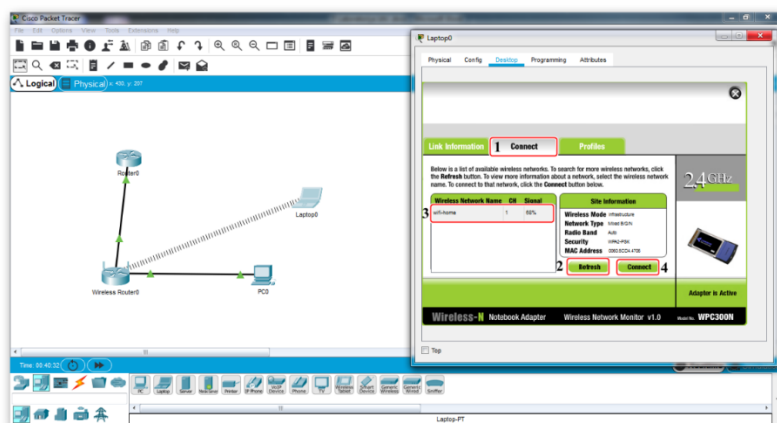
Cisco Packet Tracer

File Edit Options View Tools Extensions Help

Logical Physical x: 400, y: 207

Router0

Laptop0

Wireless Router0

PC0

Time: 00:40:32

Laptop0

Physical Config Desktop Programming Attributes

Link Information 1 Connect Profiles

Below is a list of available wireless networks. To search for more wireless networks, click the Refresh button. To view more information about a network, select the wireless network name. To connect to that network, click the Connect button below.

| Wireless Network Name | CH | Signal |
|---|---|---|
| wifi-home | 1 | 59% |

3

Site Information

Wireless Mode Infrastructure
Network Type Mixed B/G/N
Radio Band Auto
Security WPA2-PSK
MAC Address 0060.5CD4.4708

2 Refresh Connect 4

2.4GHz

Adapter is Active

Wireless-N Notebook Adapter Wireless Network Monitor v1.0 Model No. WPC300N

Top

Laptop-PT